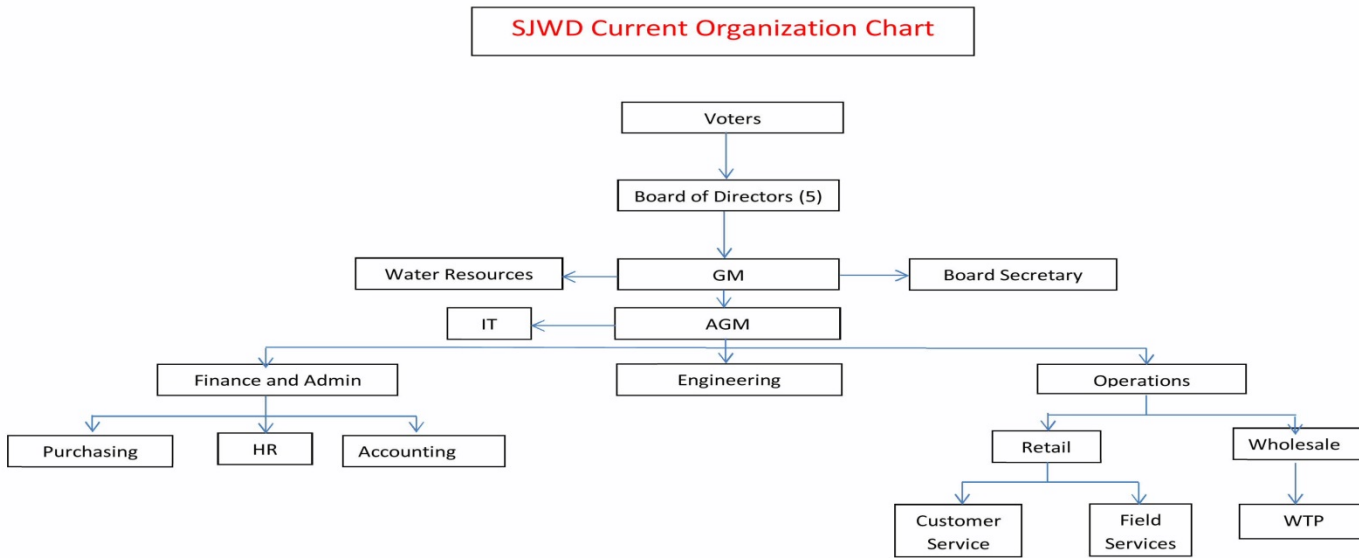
SJWD Current Organization Chart

Voters

Board of Directors (5)

Water Resources

GM

Board Secretary

IT

AGM

Finance and Admin

Engineering

Operations

Purchasing

HR

Accounting

Retail

Wholesale

Customer Service

Field Services

WTP